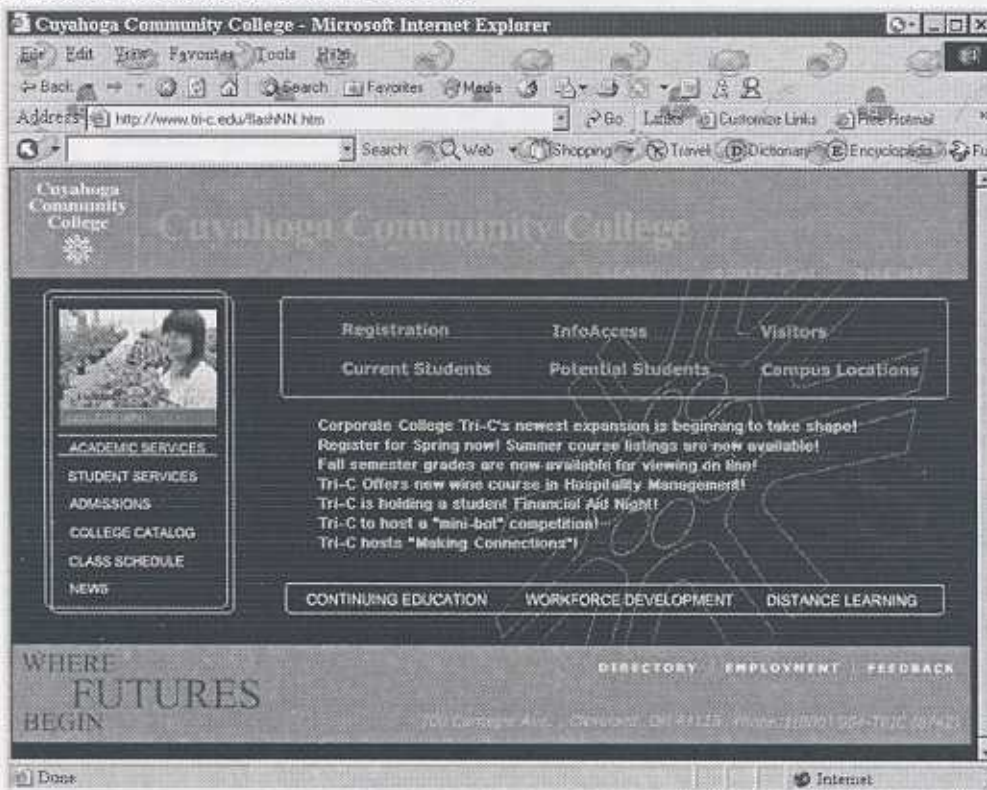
Cuyahoga Community College - Microsoft Internet Explorer

File Edit View Favorites Tools Help

Back Search Favorites Media

Address http://www.tri-c.edu/flashNN.htm Go Links Customize Links Free Hotmail

Search Web Shopping Travel Dictionary Encyclopedia

Cuyahoga Community College

Cuyahoga Community College

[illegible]

Registration InfoAccess Visitors

Current Students Potential Students Campus Locations

ACADEMIC SERVICES

STUDENT SERVICES

ADMISSIONS

COLLEGE CATALOG

CLASS SCHEDULE

NEWS

Corporate College Tri-C's newest expansion is beginning to take shape!
Register for Spring now! Summer course listings are now available!
Fall semester grades are now available for viewing on line!
Tri-C Offers new wine course in Hospitality Management!
Tri-C is holding a student Financial Aid Night!
Tri-C to host a "mini-bot" competition!
Tri-C hosts "Making Connections"!

CONTINUING EDUCATION WORKFORCE DEVELOPMENT DISTANCE LEARNING

WHERE FUTURES BEGIN

DIRECTORY | EMPLOYMENT | FEEDBACK

700 Carnegie Ave., Cleveland, OH 44115, Phone: 1(800)954-TRIC (8742)

Done

Internet